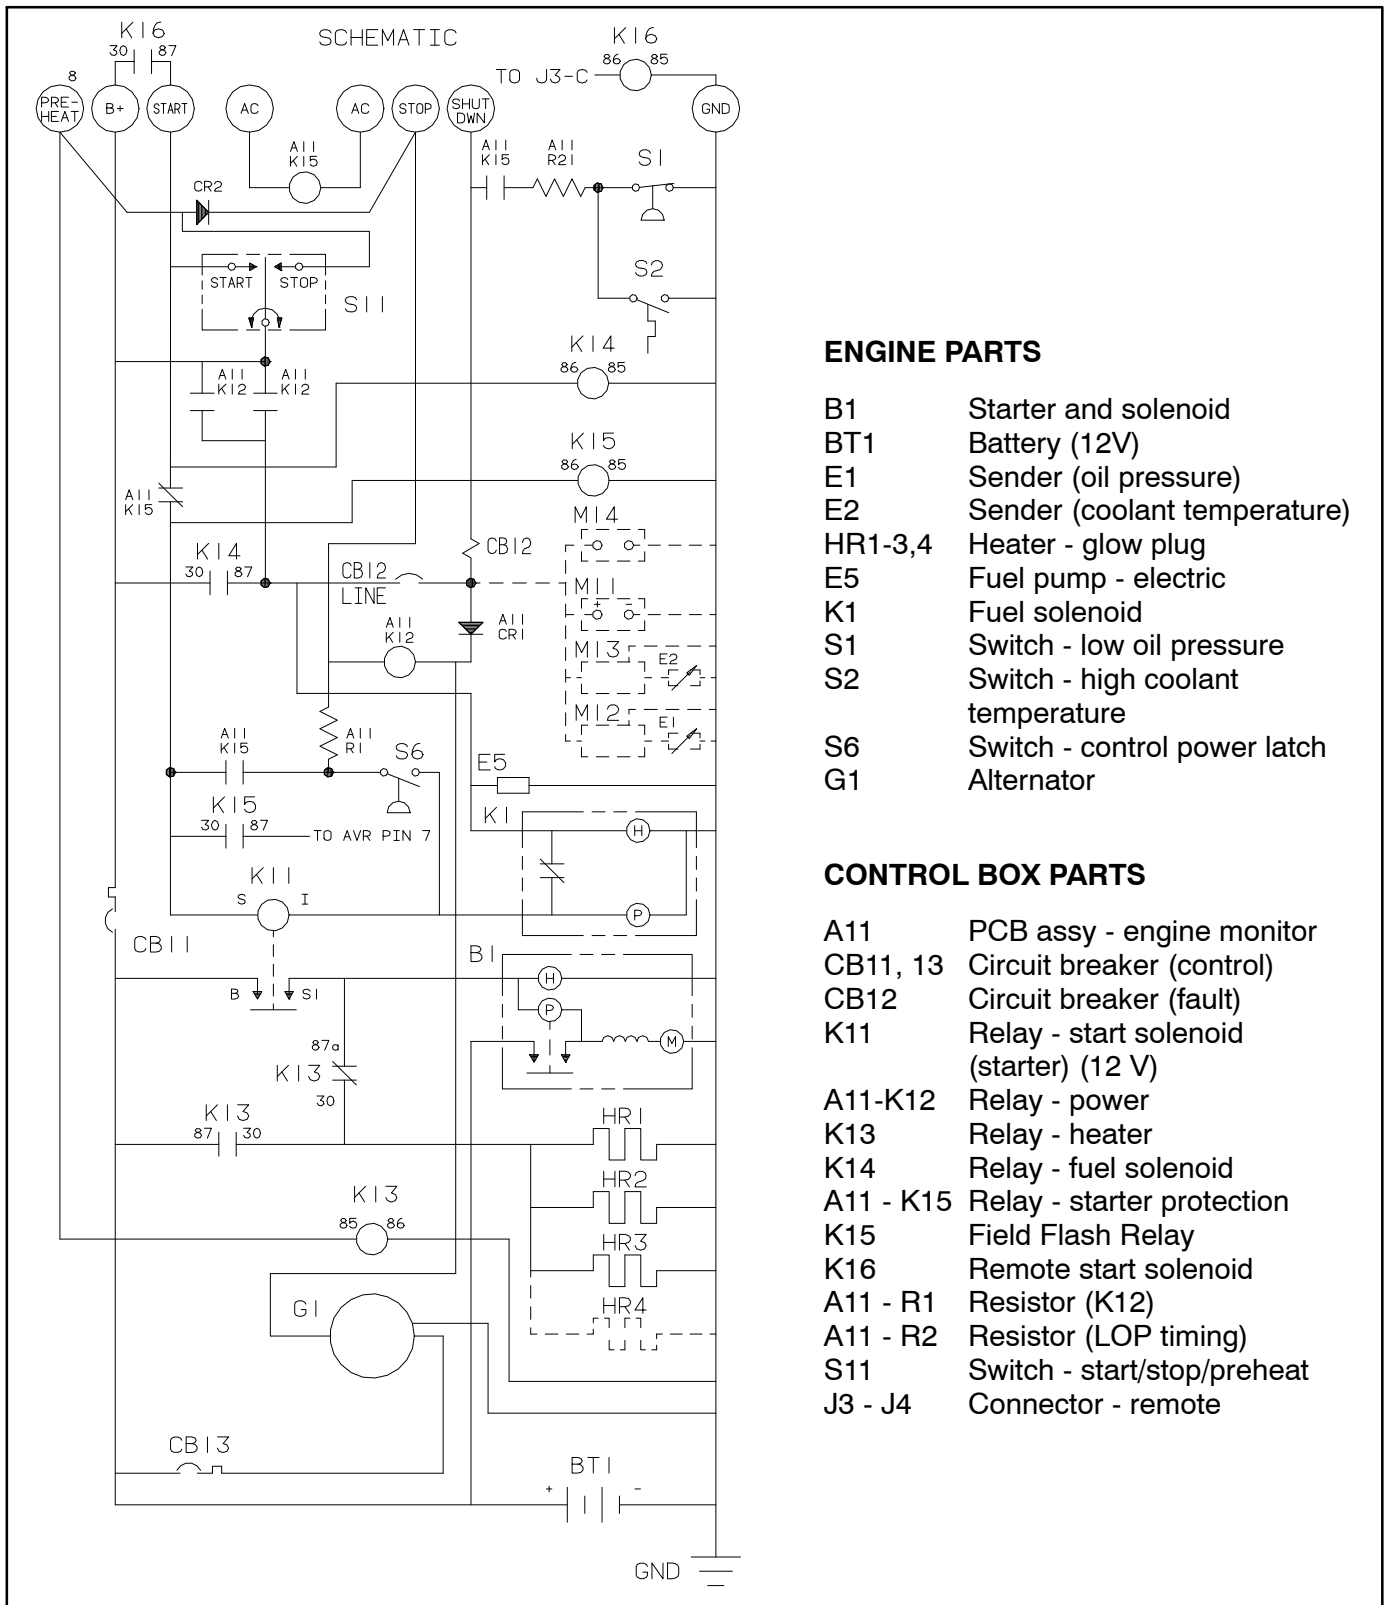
SCHEMATIC

K16 30 87

8 PRE-HEAT B+ START AC AC STOP SHUT DWN

K16 86 85 TO J3-C GND

A11 K15

CR2

A11 K15 A11 R21 S1

S2

START STOP S11

A11 K12 A11 K12

K14 86 85

K15 86 85

A11 K15

K14 30 87

CB12 LINE

CB12

M14

M11

A11 CR1

A11 K12

M13 E2

M12 E1

A11 K15

A11 R1

S6

E5

K15 30 87 TO AVR PIN 7

K1 H P

K11 S I

CB11

B SI

B1 H P M

87a K13 30

K13 87 30

HR1

HR2

K13 85 86

HR3

G1

HR4

CB13

BT1 + -

GND

**ENGINE PARTS**

| | |
|---|---|
| B1 | Starter and solenoid |
| BT1 | Battery (12V) |
| E1 | Sender (oil pressure) |
| E2 | Sender (coolant temperature) |
| HR1-3,4 | Heater - glow plug |
| E5 | Fuel pump - electric |
| K1 | Fuel solenoid |
| S1 | Switch - low oil pressure |
| S2 | Switch - high coolant temperature |
| S6 | Switch - control power latch |
| G1 | Alternator |

**CONTROL BOX PARTS**

| | |
|---|---|
| A11 | PCB assy - engine monitor |
| CB11, 13 | Circuit breaker (control) |
| CB12 | Circuit breaker (fault) |
| K11 | Relay - start solenoid (starter) (12 V) |
| A11-K12 | Relay - power |
| K13 | Relay - heater |
| K14 | Relay - fuel solenoid |
| A11 - K15 | Relay - starter protection |
| K15 | Field Flash Relay |
| K16 | Remote start solenoid |
| A11 - R1 | Resistor (K12) |
| A11 - R2 | Resistor (LOP timing) |
| S11 | Switch - start/stop/preheat |
| J3 - J4 | Connector - remote |